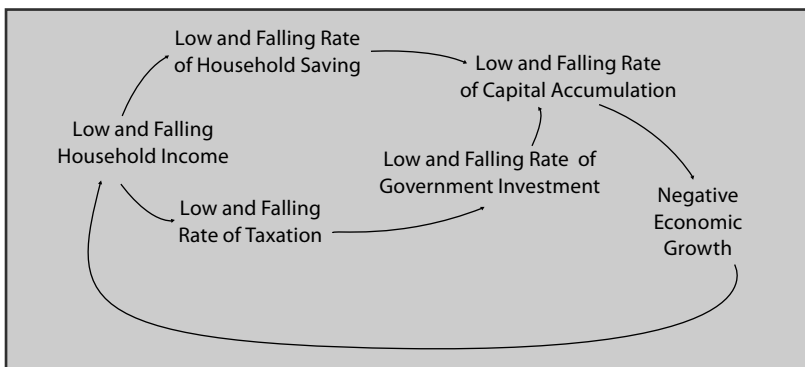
Low and Falling Rate of Household Saving

Low and Falling Rate of Capital Accumulation

Low and Falling Household Income

Low and Falling Rate of Government Investment

Negative Economic Growth

Low and Falling Rate of Taxation